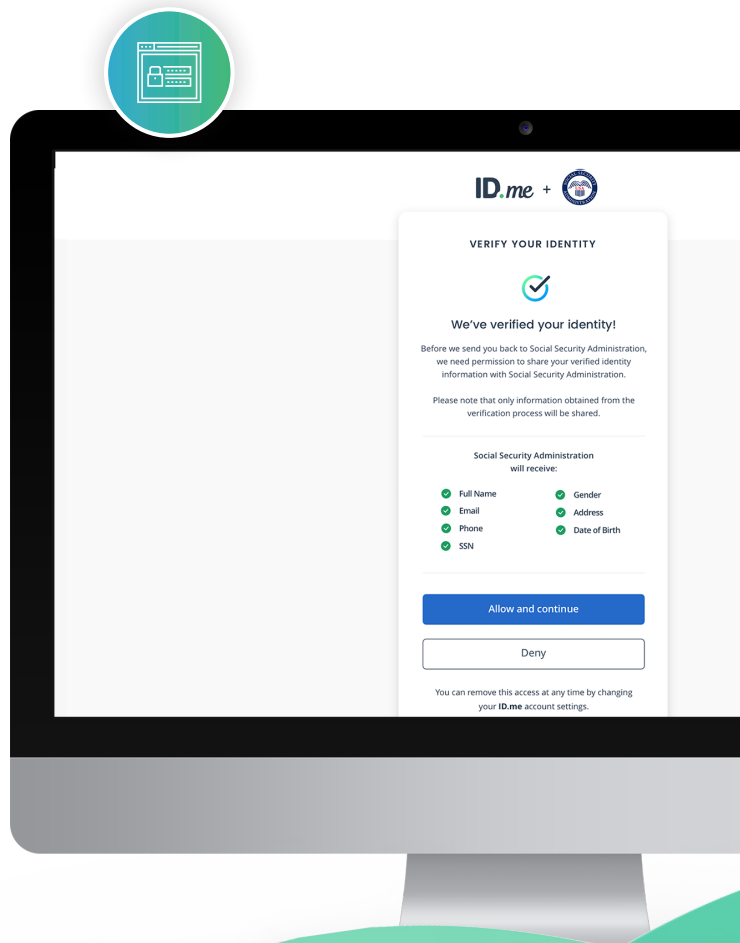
ID.me +

VERIFY YOUR IDENTITY

We've verified your identity!

Before we send you back to Social Security Administration, we need permission to share your verified identity information with Social Security Administration.

Please note that only information obtained from the verification process will be shared.

Social Security Administration will receive:

Full Name
Email
Phone
SSN

Gender
Address
Date of Birth

Allow and continue

Deny

You can remove this access at any time by changing your ID.me account settings.